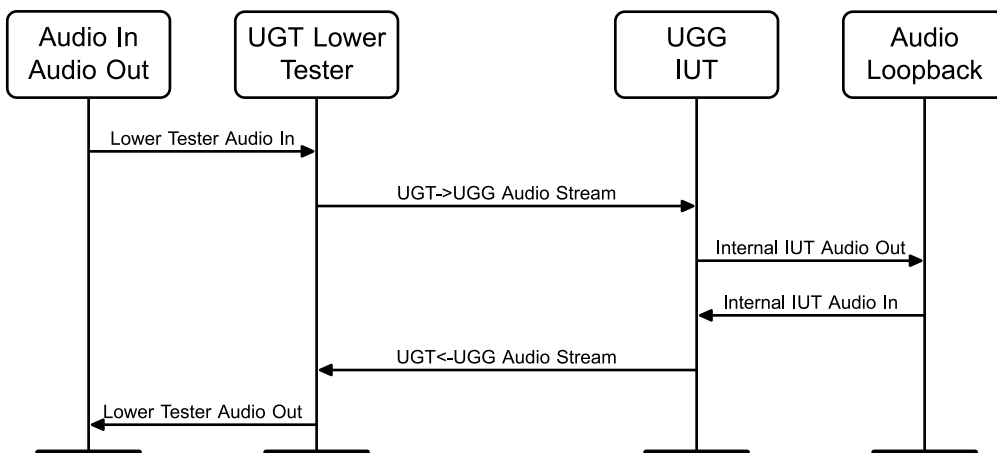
Audio In
Audio Out

UGT Lower
Tester

UGG
IUT

Audio
Loopback

Lower Tester Audio In

UGT->UGG Audio Stream

Internal IUT Audio Out

Internal IUT Audio In

UGT<-UGG Audio Stream

Lower Tester Audio Out